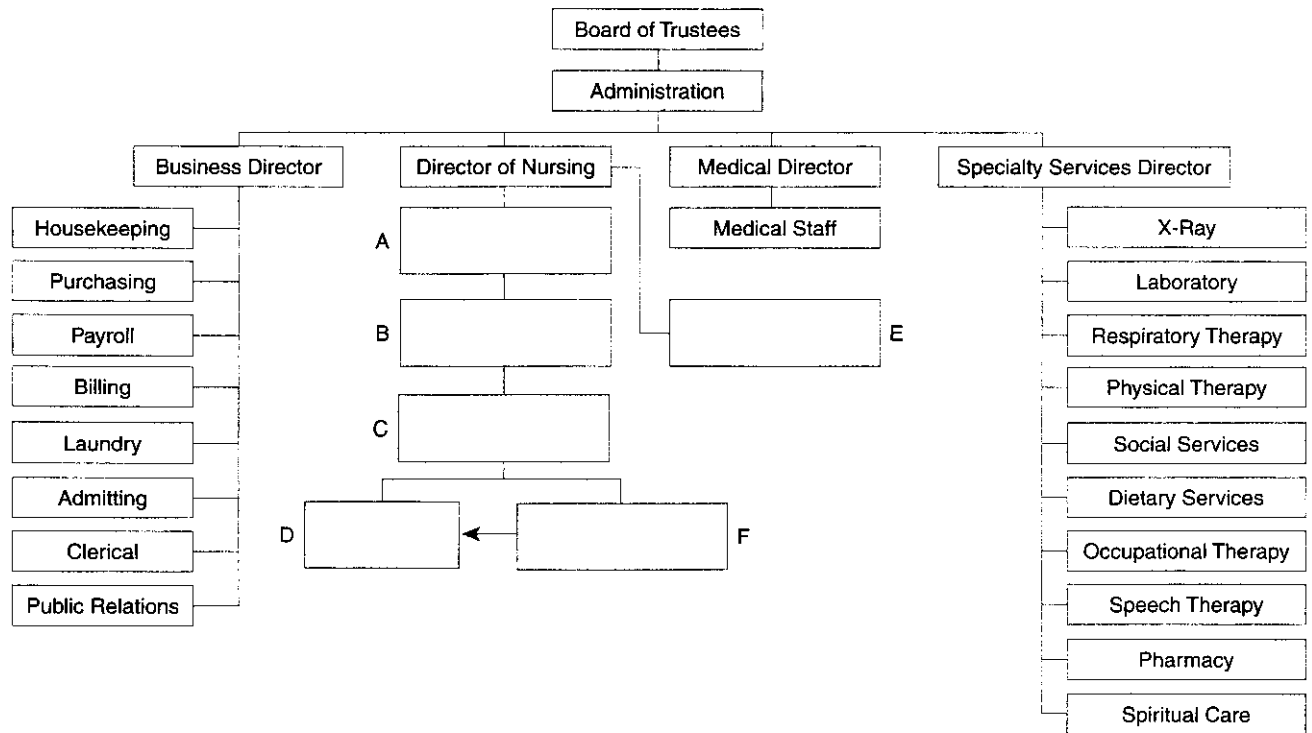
Board of Trustees

Administration

Business Director

Director of Nursing

Medical Director

Specialty Services Director

Housekeeping

Purchasing

Payroll

Billing

Laundry

Admitting

Clerical

Public Relations

A

B

C

D

F

Medical Staff

E

X-Ray

Laboratory

Respiratory Therapy

Physical Therapy

Social Services

Dietary Services

Occupational Therapy

Speech Therapy

Pharmacy

Spiritual Care